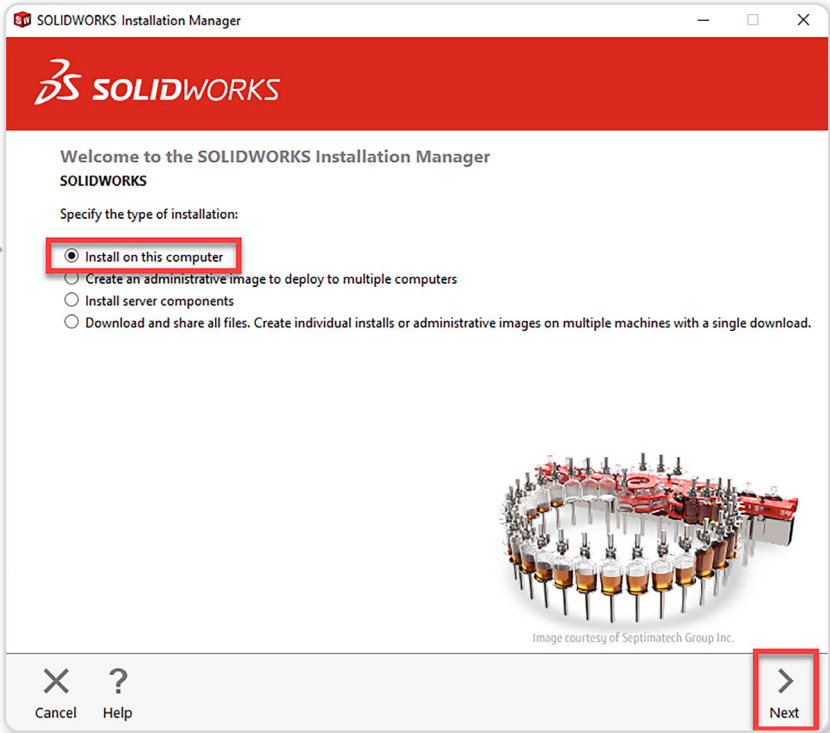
SOLIDWORKS Installation Manager

SOLIDWORKS

Welcome to the SOLIDWORKS Installation Manager
SOLIDWORKS

Specify the type of installation:

Install on this computer
Create an administrative image to deploy to multiple computers
Install server components
Download and share all files. Create individual installs or administrative images on multiple machines with a single download.

Image courtesy of Septimatech Group Inc.

Cancel
Help
Next